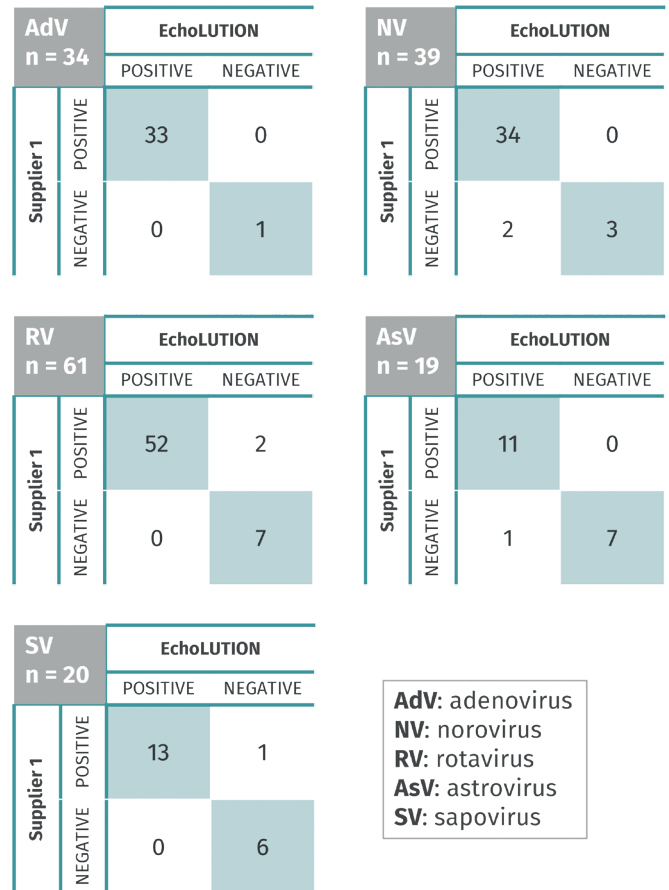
| AdV n = 34 | | EchoLUTION POSITIVE | EchoLUTION NEGATIVE |
|---|---|---|---|
| Supplier 1 | POSITIVE | 33 | 0 |
| Supplier 1 | NEGATIVE | 0 | 1 |

| NV n = 39 | | EchoLUTION POSITIVE | EchoLUTION NEGATIVE |
|---|---|---|---|
| Supplier 1 | POSITIVE | 34 | 0 |
| Supplier 1 | NEGATIVE | 2 | 3 |

| RV n = 61 | | EchoLUTION POSITIVE | EchoLUTION NEGATIVE |
|---|---|---|---|
| Supplier 1 | POSITIVE | 52 | 2 |
| Supplier 1 | NEGATIVE | 0 | 7 |

| AsV n = 19 | | EchoLUTION POSITIVE | EchoLUTION NEGATIVE |
|---|---|---|---|
| Supplier 1 | POSITIVE | 11 | 0 |
| Supplier 1 | NEGATIVE | 1 | 7 |

| SV n = 20 | | EchoLUTION POSITIVE | EchoLUTION NEGATIVE |
|---|---|---|---|
| Supplier 1 | POSITIVE | 13 | 1 |
| Supplier 1 | NEGATIVE | 0 | 6 |

AdV: adenovirus
NV: norovirus
RV: rotavirus
AsV: astrovirus
SV: sapovirus